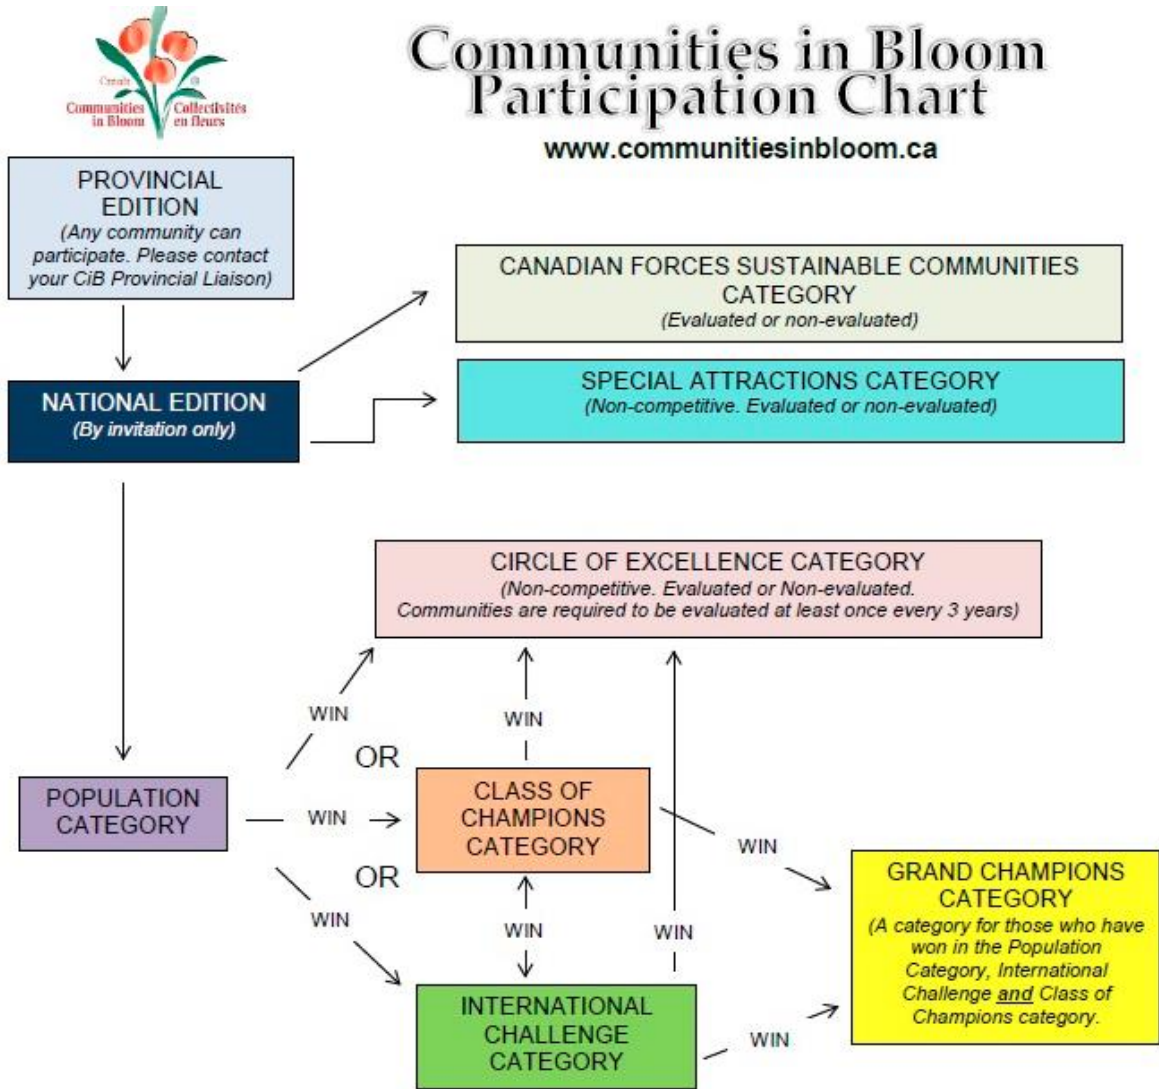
Canada CiB
Communities in Bloom
Collectivités en fleurs

Communities in Bloom Participation Chart
www.communitiesinbloom.ca

PROVINCIAL EDITION
(Any community can participate. Please contact your CiB Provincial Liaison)

NATIONAL EDITION
(By invitation only)

CANADIAN FORCES SUSTAINABLE COMMUNITIES CATEGORY
(Evaluated or non-evaluated)

SPECIAL ATTRACTIONS CATEGORY
(Non-competitive. Evaluated or non-evaluated)

CIRCLE OF EXCELLENCE CATEGORY
(Non-competitive. Evaluated or Non-evaluated. Communities are required to be evaluated at least once every 3 years)

WIN
OR
WIN
WIN
OR
WIN

POPULATION CATEGORY

CLASS OF CHAMPIONS CATEGORY

WIN
WIN
WIN

GRAND CHAMPIONS CATEGORY
(A category for those who have won in the Population Category, International Challenge and Class of Champions category.

INTERNATIONAL CHALLENGE CATEGORY

WIN